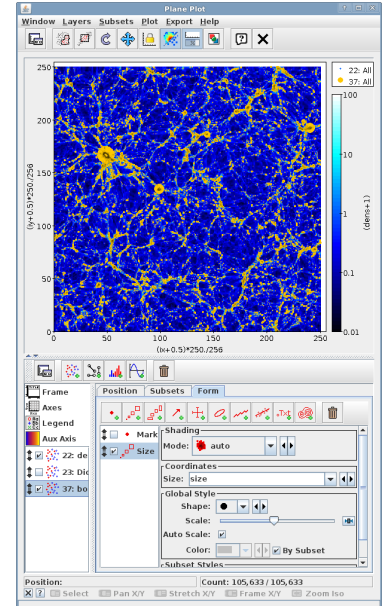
Plane Plot

Window Layers Subsets Plot Export Help

22: All
37: All

250
200
150
100
50
0

0 50 100 150 200 250

(iy+0.5)*250./256

(ix+0.5)*250./256

100
10
1
0.1
0.01

(dens+1)

Frame
Axes
Legend
Aux Axis
22: de
23: Di
37: bo

Position Subsets Form

Mark
Size

Shading
Mode: auto

Coordinates
Size: size

Global Style
Shape:
Scale:
Auto Scale:
Color: By Subset

Subset Styles

Position:
Count: 105,633 / 105,633

Select Pan X/Y Stretch X/Y Frame X/Y Zoom Iso